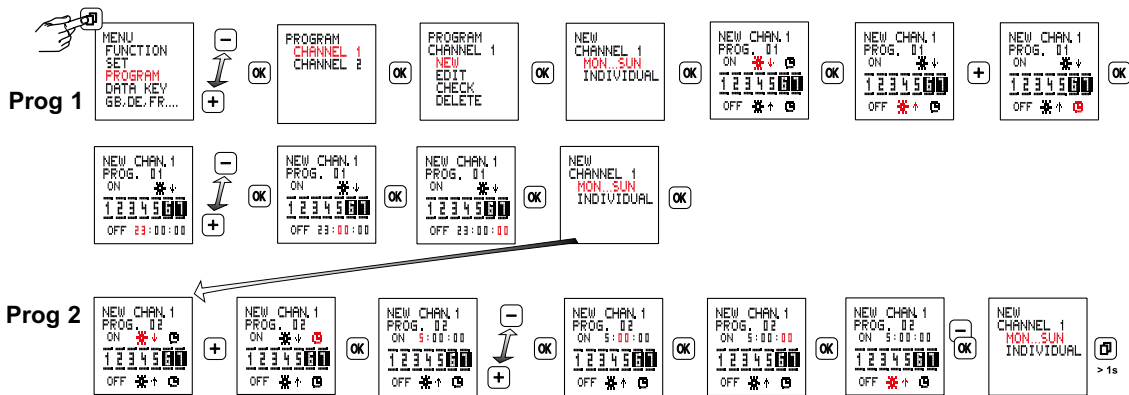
Prog 1

MENU
FUNCTION
SET
PROGRAM
DATA KEY
GB,DE,FR....

−
+

OK

PROGRAM
CHANNEL 1
CHANNEL 2

OK

PROGRAM
CHANNEL 1
NEW
EDIT
CHECK
DELETE

OK

NEW
CHANNEL 1
MON...SUN
INDIVIDUAL

OK

NEW CHAN. 1
PROG. 01
ON
1 2 3 4 5 6 7
OFF

OK

NEW CHAN. 1
PROG. 01
ON
1 2 3 4 5 6 7
OFF

+

NEW CHAN. 1
PROG. 01
ON
1 2 3 4 5 6 7
OFF

OK

NEW CHAN. 1
PROG. 01
ON
1 2 3 4 5 6 7
OFF 23:00:00

−
+

OK

NEW CHAN. 1
PROG. 01
ON
1 2 3 4 5 6 7
OFF 23:00:00

OK

NEW CHAN. 1
PROG. 01
ON
1 2 3 4 5 6 7
OFF 23:00:00

OK

NEW
CHANNEL 1
MON...SUN
INDIVIDUAL

OK

Prog 2

NEW CHAN. 1
PROG. 02
ON
1 2 3 4 5 6 7
OFF

+

NEW CHAN. 1
PROG. 02
ON
1 2 3 4 5 6 7
OFF

OK

NEW CHAN. 1
PROG. 02
ON 5:00:00
1 2 3 4 5 6 7
OFF

−
+

OK

NEW CHAN. 1
PROG. 02
ON 5:00:00
1 2 3 4 5 6 7
OFF

OK

NEW CHAN. 1
PROG. 02
ON 5:00:00
1 2 3 4 5 6 7
OFF

OK

NEW CHAN. 1
PROG. 02
ON 5:00:00
1 2 3 4 5 6 7
OFF

−
OK

NEW
CHANNEL 1
MON...SUN
INDIVIDUAL

> 1s